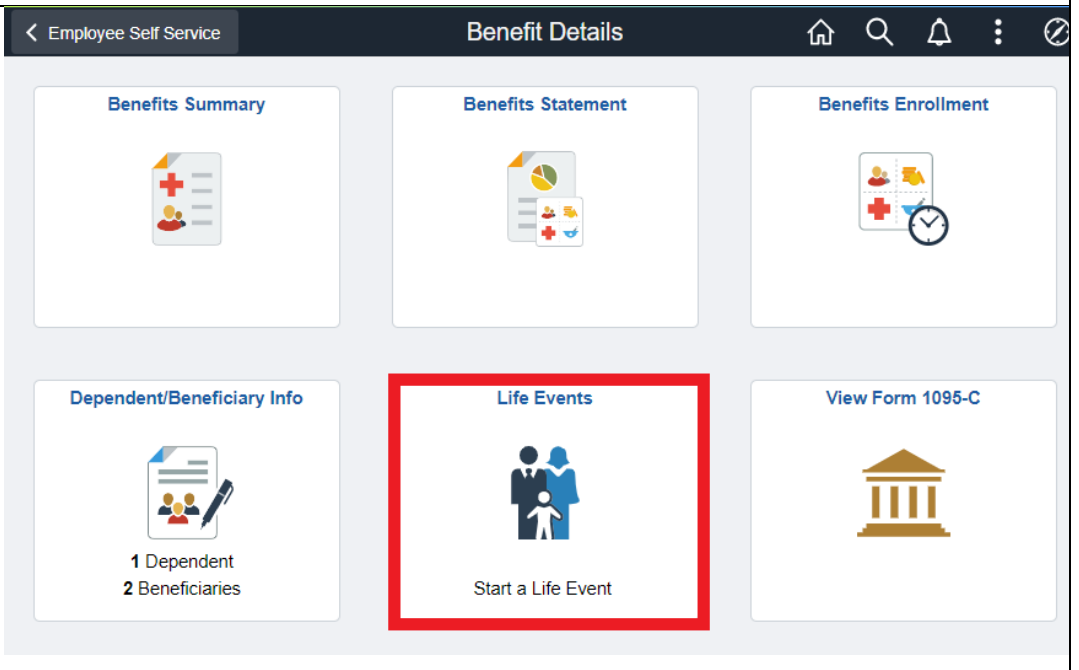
Employee Self Service

Benefit Details

Benefits Summary

Benefits Statement

Benefits Enrollment

Dependent/Beneficiary Info

1 Dependent
2 Beneficiaries

Life Events

Start a Life Event

View Form 1095-C